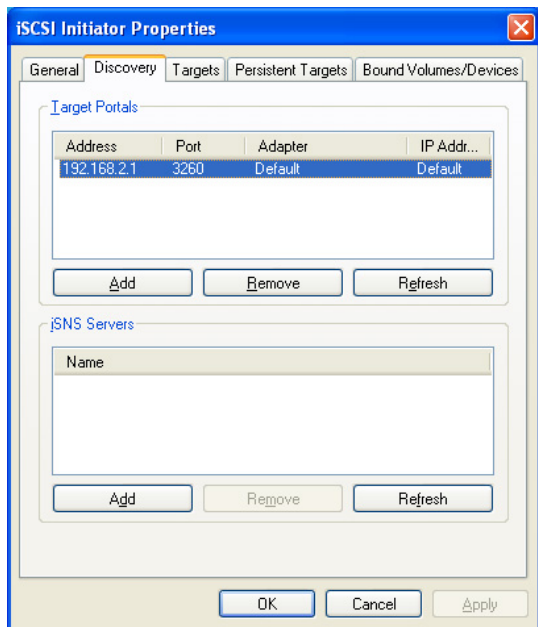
iSCSI Initiator Properties

General | Discovery | Targets | Persistent Targets | Bound Volumes/Devices

Target Portals

| Address | Port | Adapter | IP Addr... |
|---|---|---|---|
| 192.168.2.1 | 3260 | Default | Default |

Add | Remove | Refresh

iSNS Servers

| Name |
|---|

Add | Remove | Refresh

OK | Cancel | Apply